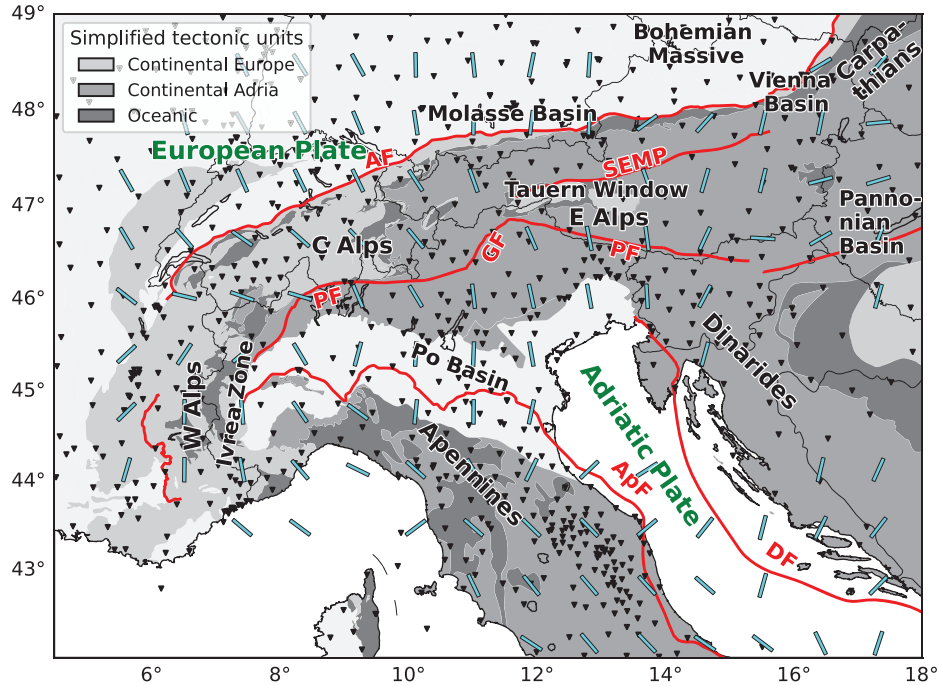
Simplified tectonic units
Continental Europe
Continental Adria
Oceanic

49°
48°
47°
46°
45°
44°
43°

Bohemian Massive
Carpathians
Vienna Basin
Molasse Basin
European Plate
AF
SEMP
Tauern Window
E Alps
Pannonian Basin
C Alps
GF
PF
PF
Po Basin
Dinarides
W Alps
Ivrea Zone
Adriatic Plate
Apennines
ApF
DF

6°
8°
10°
12°
14°
16°
18°